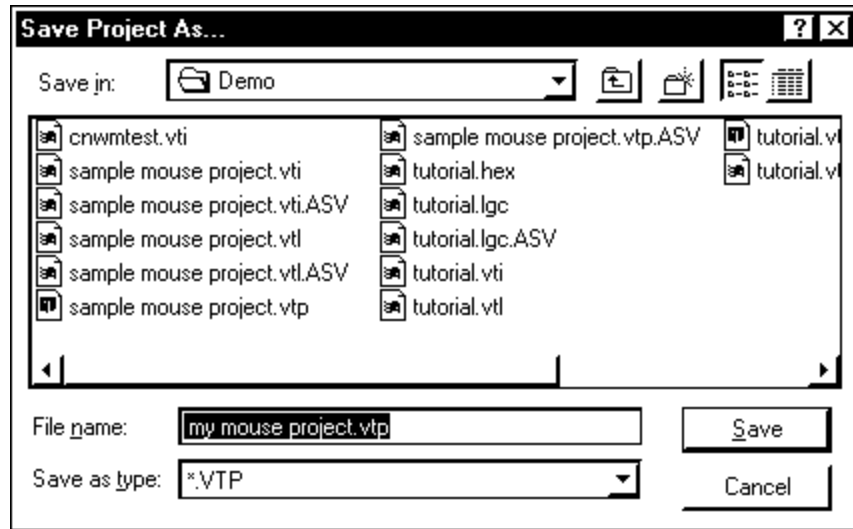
Save Project As...

?

Save in: Demo

cnwmtest.vti
sample mouse project.vti
sample mouse project.vti.ASV
sample mouse project.vtl
sample mouse project.vtl.ASV
sample mouse project.vtp

sample mouse project.vtp.ASV
tutorial.hex
tutorial.lgc
tutorial.lgc.ASV
tutorial.vti
tutorial.vtl

tutorial.v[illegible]
tutorial.v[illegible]

File name: my mouse project.vtp
Save as type: *.VTP

Save
Cancel